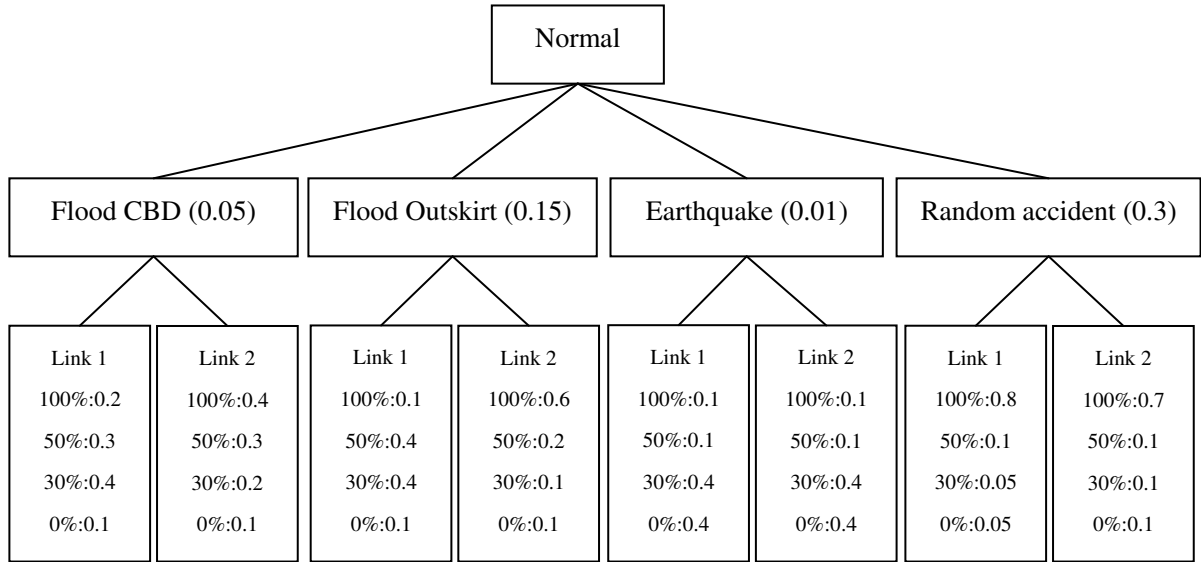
Normal

Flood CBD (0.05)

Flood Outskirt (0.15)

Earthquake (0.01)

Random accident (0.3)

Link 1
100%:0.2
50%:0.3
30%:0.4
0%:0.1

Link 2
100%:0.4
50%:0.3
30%:0.2
0%:0.1

Link 1
100%:0.1
50%:0.4
30%:0.4
0%:0.1

Link 2
100%:0.6
50%:0.2
30%:0.1
0%:0.1

Link 1
100%:0.1
50%:0.1
30%:0.4
0%:0.4

Link 2
100%:0.1
50%:0.1
30%:0.4
0%:0.4

Link 1
100%:0.8
50%:0.1
30%:0.05
0%:0.05

Link 2
100%:0.7
50%:0.1
30%:0.1
0%:0.1